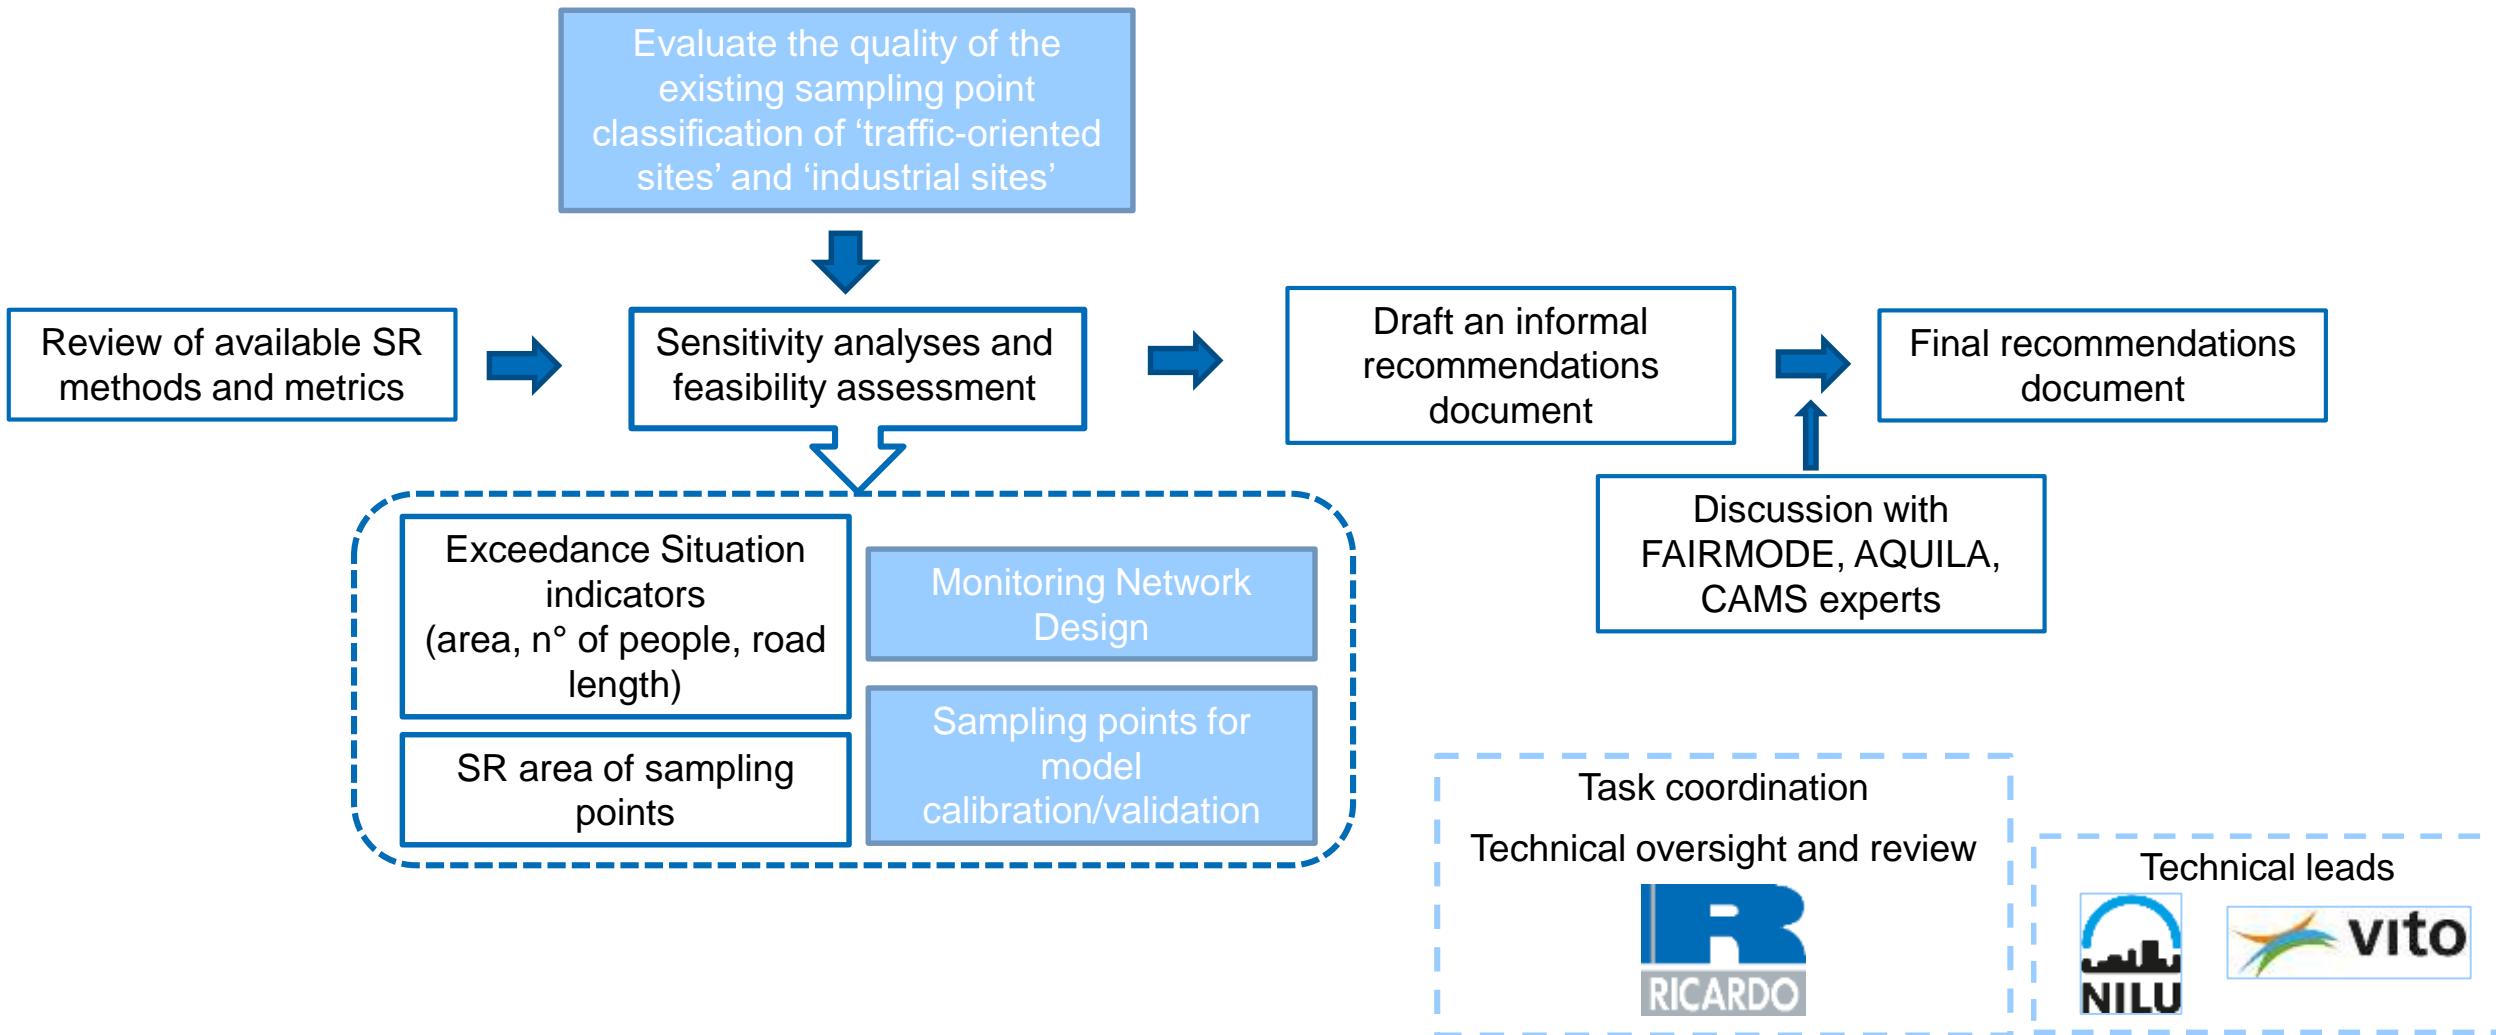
Evaluate the quality of the existing sampling point classification of ‘traffic-oriented sites’ and ‘industrial sites’

Review of available SR methods and metrics

Sensitivity analyses and feasibility assessment

Draft an informal recommendations document

Final recommendations document

Discussion with FAIRMODE, AQUILA, CAMS experts

Exceedance Situation indicators (area, n° of people, road length)

Monitoring Network Design

SR area of sampling points

Sampling points for model calibration/validation

Task coordination

Technical oversight and review

RICARDO

Technical leads

NILU

vito